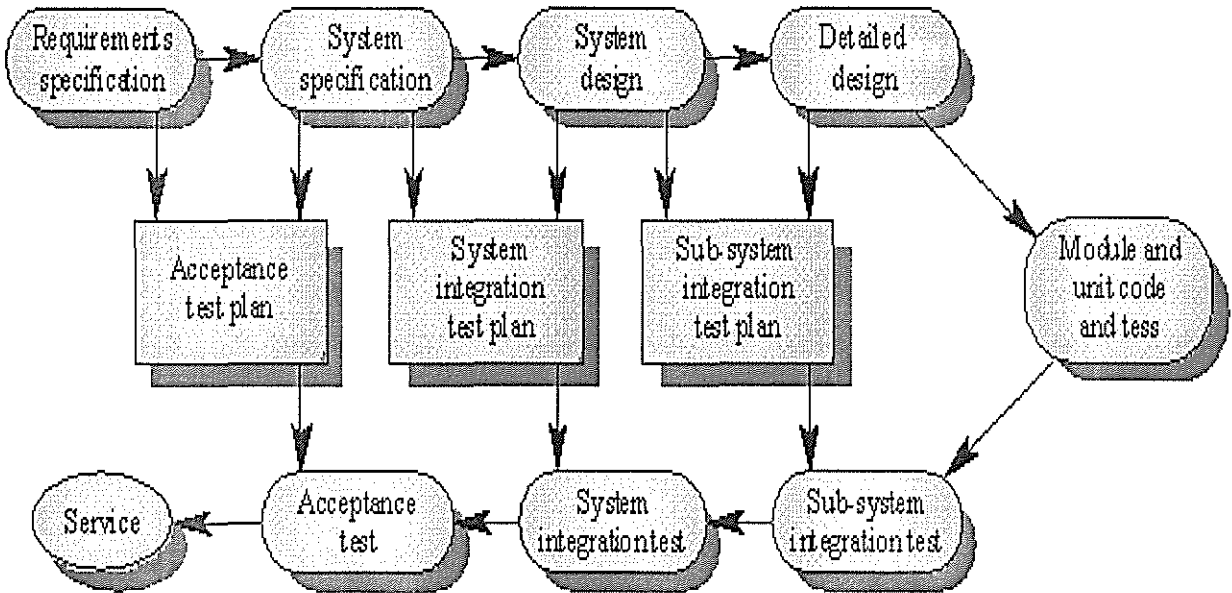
Requirements specification

System specification

System design

Detailed design

Acceptance test plan

System integration test plan

Sub-system integration test plan

Module and unit code and tess

Service

Acceptance test

System integrationtest

Sub-system integration test